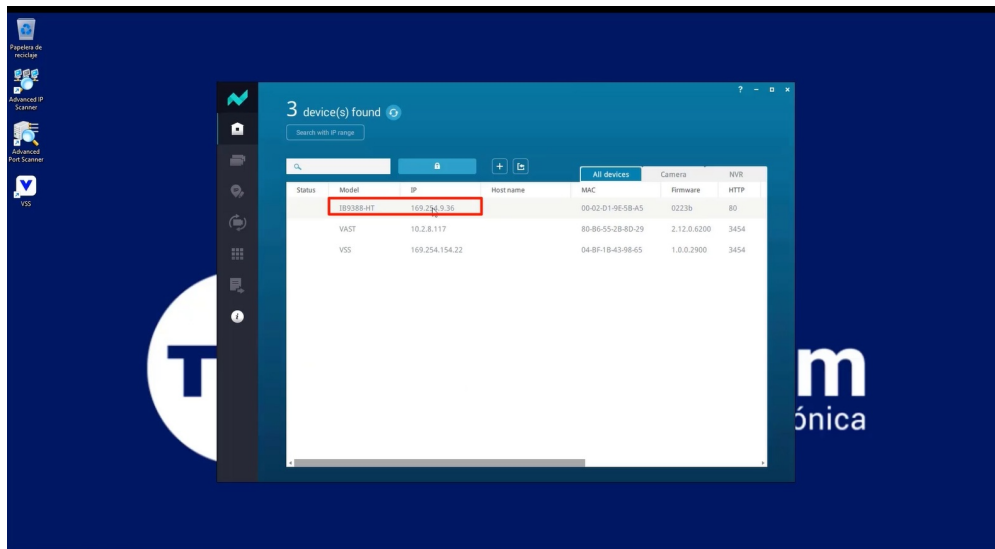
Papelera de reciclaje

Advanced IP Scanner

Advanced Port Scanner

VSS

? – □ ×

3 device(s) found

Search with IP range

+

All devices | Camera | NVR

| Status | Model | IP | Host name | MAC | Firmware | HTTP |
|---|---|---|---|---|---|---|
| | IB9388-HT | 169.254.9.36 | | 00-02-D1-9E-5B-A5 | 0223b | 80 |
| | VAST | 10.2.8.117 | | 80-B6-55-2B-8D-29 | 2.12.0.6200 | 3454 |
| | VSS | 169.254.154.22 | | 04-BF-1B-43-98-65 | 1.0.0.2900 | 3454 |

T

m

ónica